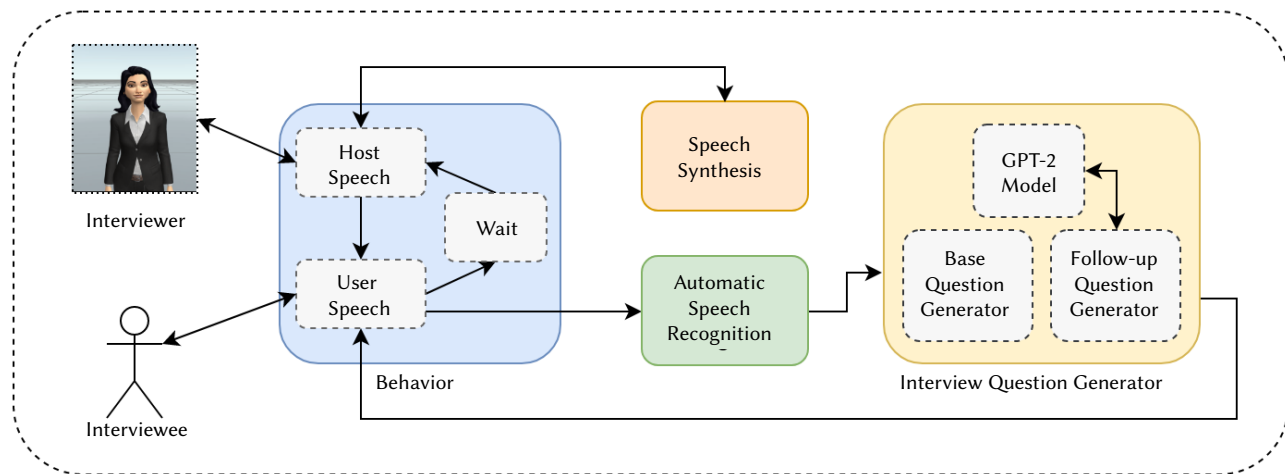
Interviewer

Host Speech

Wait

User Speech

Behavior

Interviewee

Speech Synthesis

Automatic Speech Recognition

GPT-2 Model

Base Question Generator

Follow-up Question Generator

Interview Question Generator